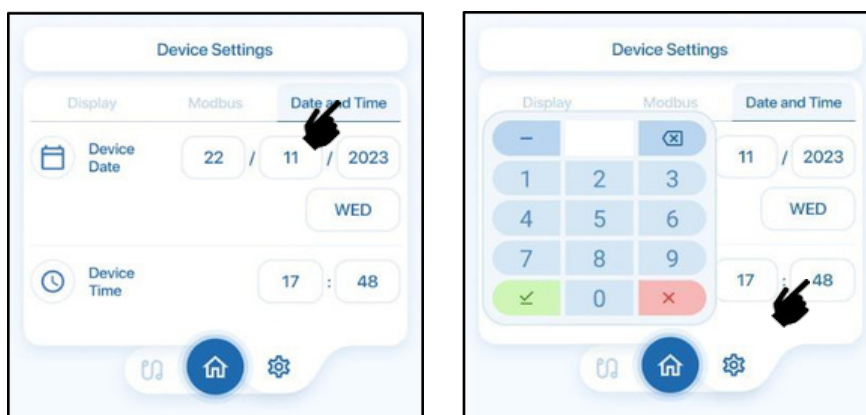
Device Settings

Display Modbus Date and Time

Device Date 22 / 11 / 2023

WED

Device Time 17 : 48

Device Settings

Display Modbus Date and Time

– ⌫

1 2 3

4 5 6

7 8 9

0 ×

11 / 2023

WED

17 : 48